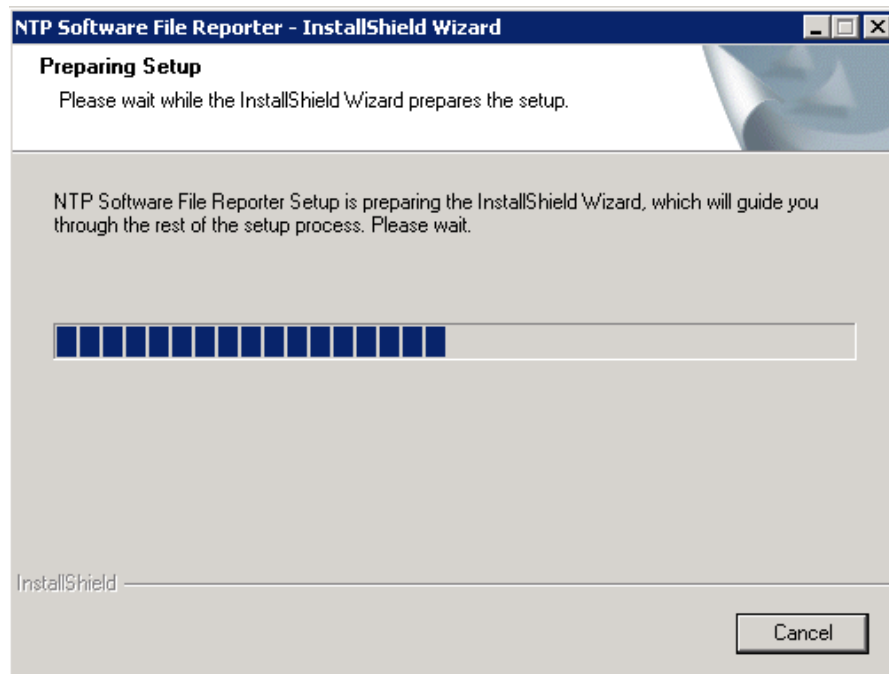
NTP Software File Reporter - InstallShield Wizard

Preparing Setup

Please wait while the InstallShield Wizard prepares the setup.

NTP Software File Reporter Setup is preparing the InstallShield Wizard, which will guide you through the rest of the setup process. Please wait.

InstallShield

Cancel